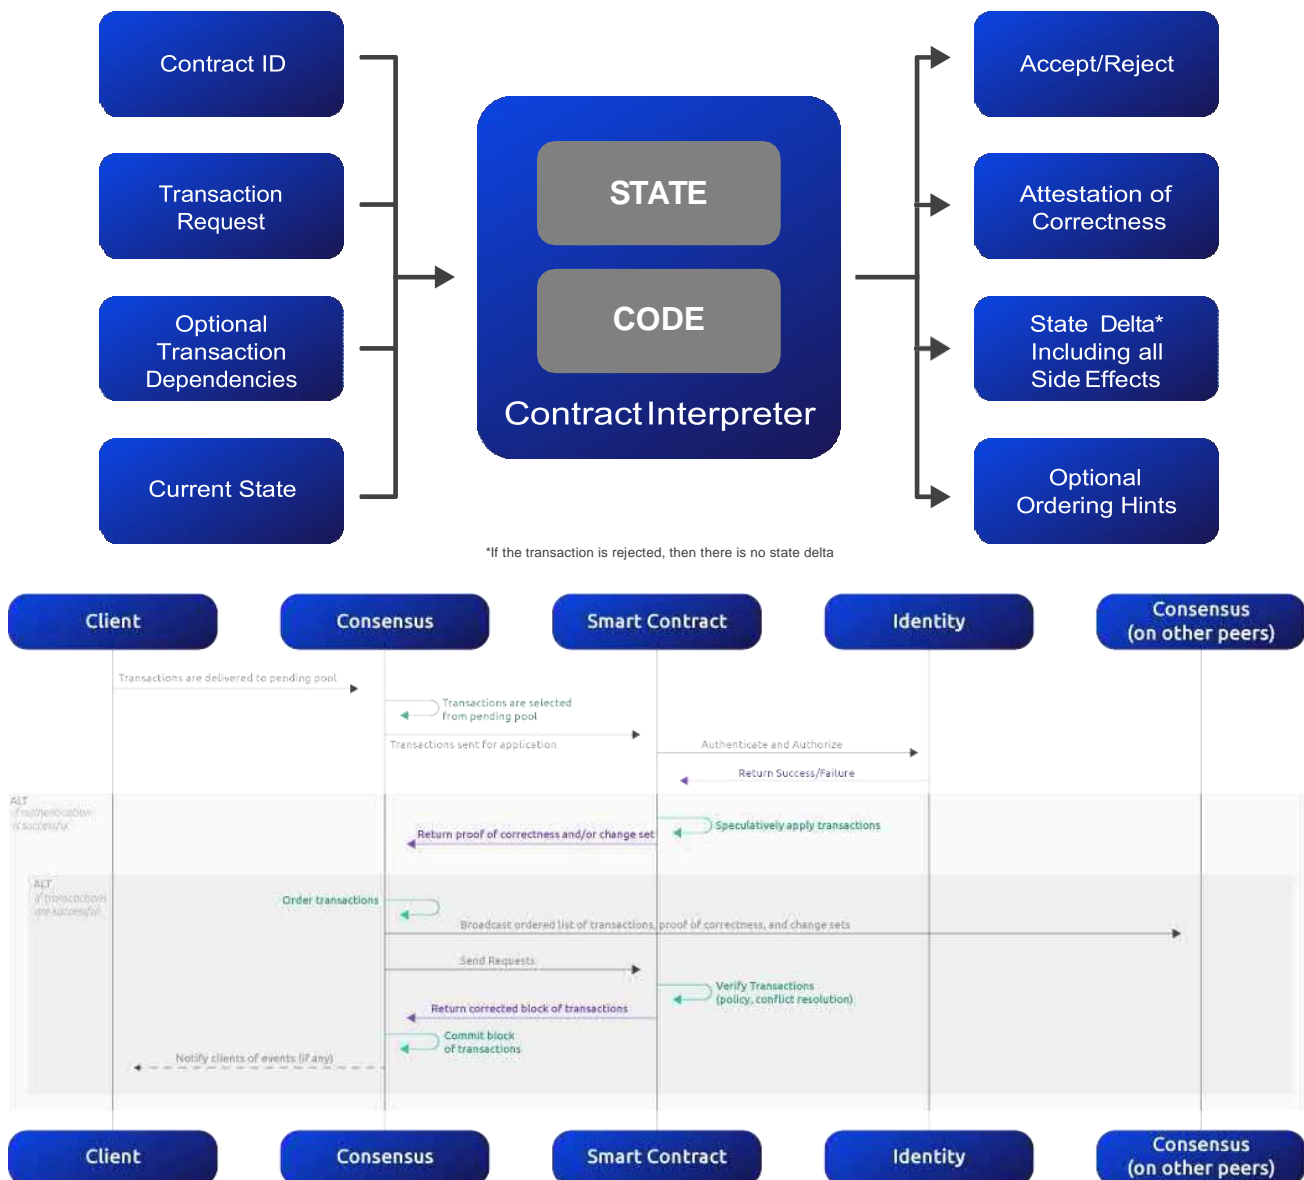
Contract ID

Transaction Request

Optional Transaction Dependencies

Current State

STATE

CODE

Contract Interpreter

Accept/Reject

Attestation of Correctness

State Delta* Including all Side Effects

Optional Ordering Hints

*If the transaction is rejected, then there is no state delta

Client

Consensus

Smart Contract

Identity

Consensus (on other peers)

Transactions are delivered to pending pool

Transactions are selected from pending pool

Transactions sent for application

Authenticate and Authorize

Return Success/Failure

ALT
if authentication is successful

Speculatively apply transactions

Return proof of correctness and/or change set

ALT
if transactions are successful

Order transactions

Broadcast ordered list of transactions, proof of correctness, and change sets

Send Requests

Verify Transactions (policy, conflict resolution)

Return corrected block of transactions

Commit block of transactions

Notify clients of events (if any)

Client

Consensus

Smart Contract

Identity

Consensus (on other peers)